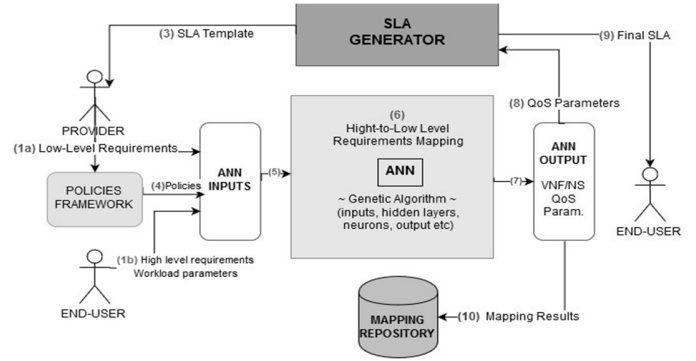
SLA GENERATOR

(3) SLA Template

(9) Final SLA

PROVIDER

(1a) Low-Level Requirements

POLICIES FRAMEWORK

(4)Policies

ANN INPUTS

(5)

(6)
Hight-to-Low Level Requirements Mapping

ANN

~ Genetic Algorithm ~
(inputs, hidden layers, neurons, output etc)

(7)

(8) QoS Parameters

ANN OUTPUT

VNF/NS QoS Param.

END-USER

(1b) High level requirements
Workload parameters

END-USER

MAPPING REPOSITORY

(10) Mapping Results